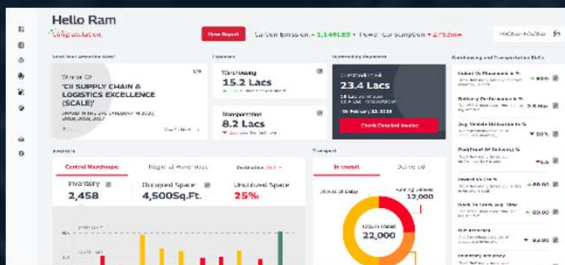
Hello Ram

Congratulation

View Report

Carbon Emission ▲ 1,144.85 • Power Consumption ▲ 2,752

Winner Of

'CII SUPPLY CHAIN & LOGISTICS EXCELLENCE (SCALE)'

View

Warehousing

15.2 Lacs

Transportation

8.2 Lacs

23.4 Lacs

Check Detailed Invoice

Central Warehouse

Regional Warehouses

Inventory

2,458

Occupied Space

4,500Sq.Ft.

Unutilised Space

25%

Transport

In transit

Delivered

22,000

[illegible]